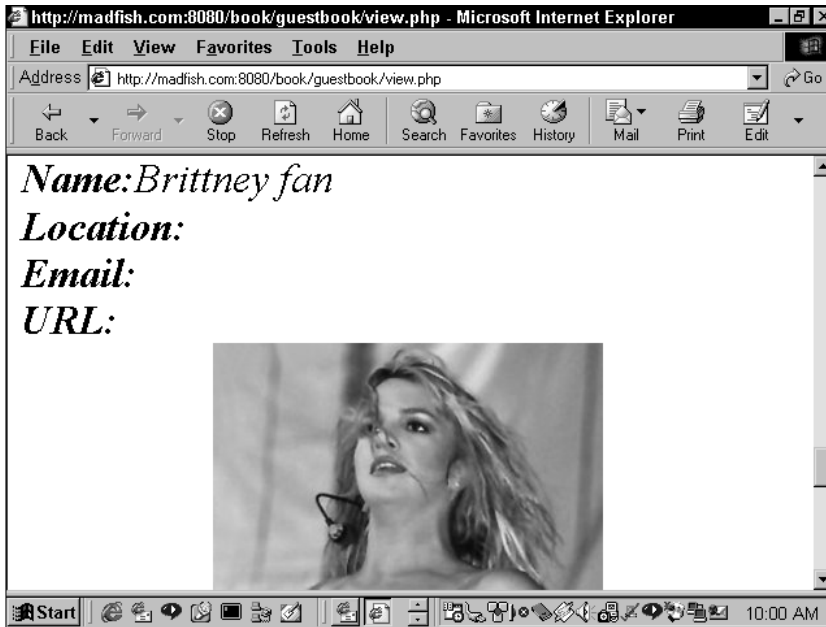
http://madfish.com:8080/book/guestbook/view.php - Microsoft Internet Explorer

File Edit View Favorites Tools Help

Address http://madfish.com:8080/book/guestbook/view.php

Go

Back Forward Stop Refresh Home Search Favorites History Mail Print Edit

**Name:** Brittney fan
**Location:**
**Email:**
**URL:**

Start

10:00 AM